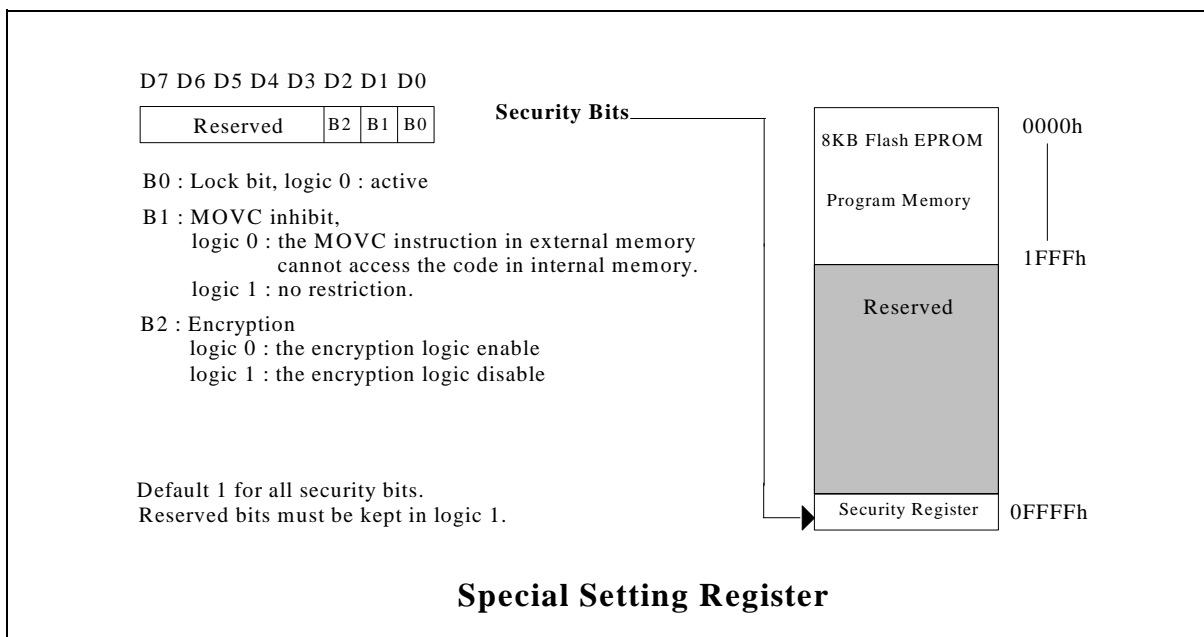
D7 D6 D5 D4 D3 D2 D1 D0

| Reserved | B2 | B1 | B0 |
|---|---|---|---|

B0 : Lock bit, logic 0 : active

B1 : MOVC inhibit,
logic 0 : the MOVC instruction in external memory cannot access the code in internal memory.
logic 1 : no restriction.

B2 : Encryption
logic 0 : the encryption logic enable
logic 1 : the encryption logic disable

Default 1 for all security bits.
Reserved bits must be kept in logic 1.

Security Bits

8KB Flash EPROM

Program Memory

0000h

1FFFh

Reserved

Security Register

0FFFFh

Special Setting Register